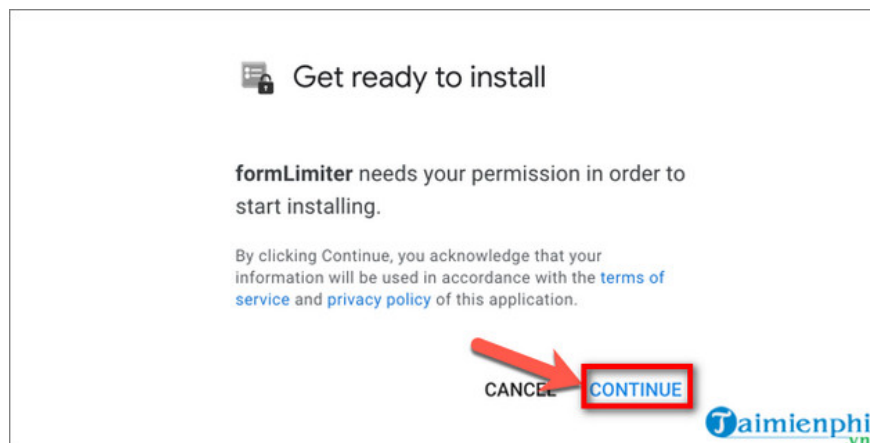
Get ready to install

formLimiter needs your permission in order to start installing.

By clicking Continue, you acknowledge that your information will be used in accordance with the terms of service and privacy policy of this application.

CANCEL CONTINUE

Taimienphi.vn